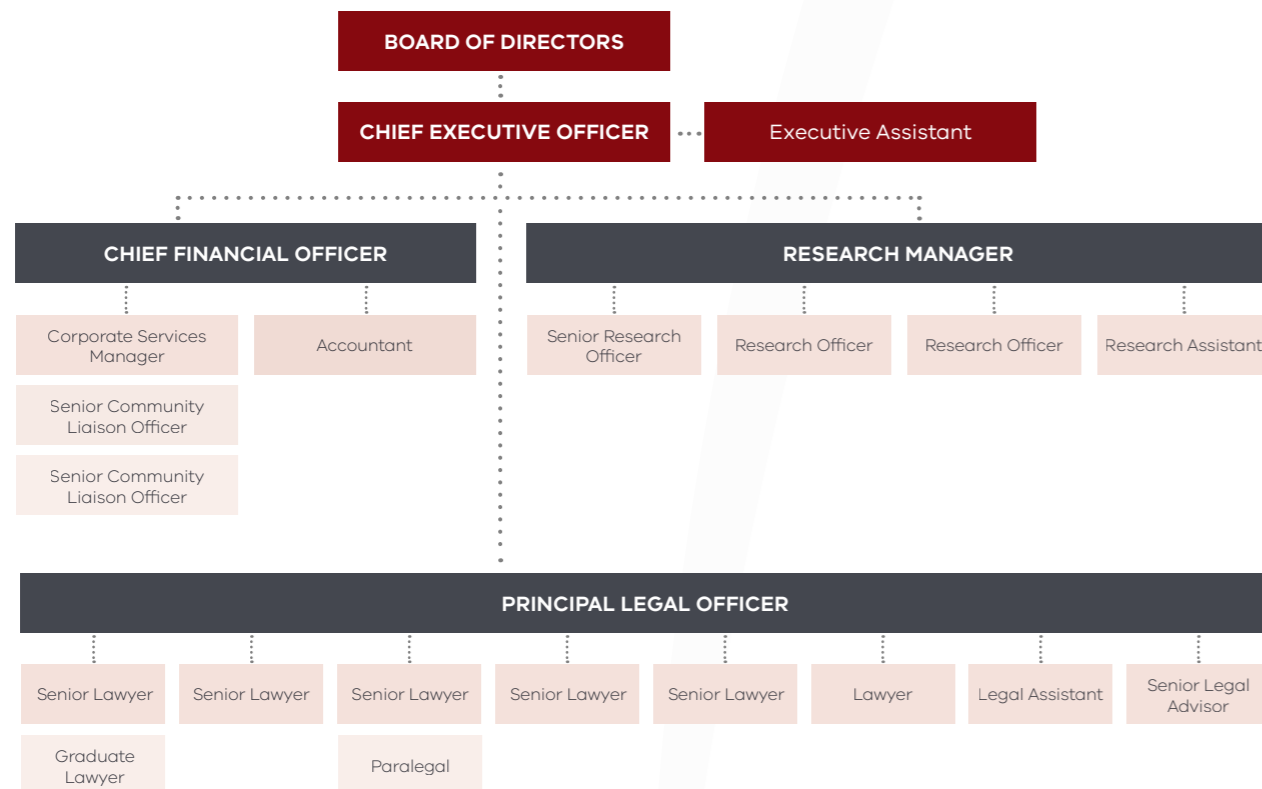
BOARD OF DIRECTORS

CHIEF EXECUTIVE OFFICER

Executive Assistant

CHIEF FINANCIAL OFFICER

Corporate Services Manager

Accountant

Senior Community Liaison Officer

Senior Community Liaison Officer

RESEARCH MANAGER

Senior Research Officer

Research Officer

Research Officer

Research Assistant

PRINCIPAL LEGAL OFFICER

Senior Lawyer

Graduate Lawyer

Senior Lawyer

Senior Lawyer

Paralegal

Senior Lawyer

Senior Lawyer

Lawyer

Legal Assistant

Senior Legal Advisor